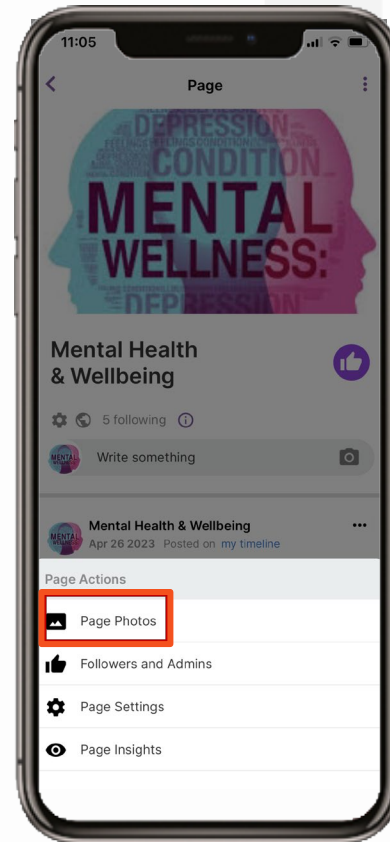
11:05

Page

DEPRESSION
CONDITION
MENTAL
WELLNESS:
DEPRESSION

Mental Health & Wellbeing

5 following

MENTAL WELLNESS

Write something

Mental Health & Wellbeing
Apr 26 2023 Posted on my timeline

Page Actions

Page Photos

Followers and Admins

Page Settings

Page Insights